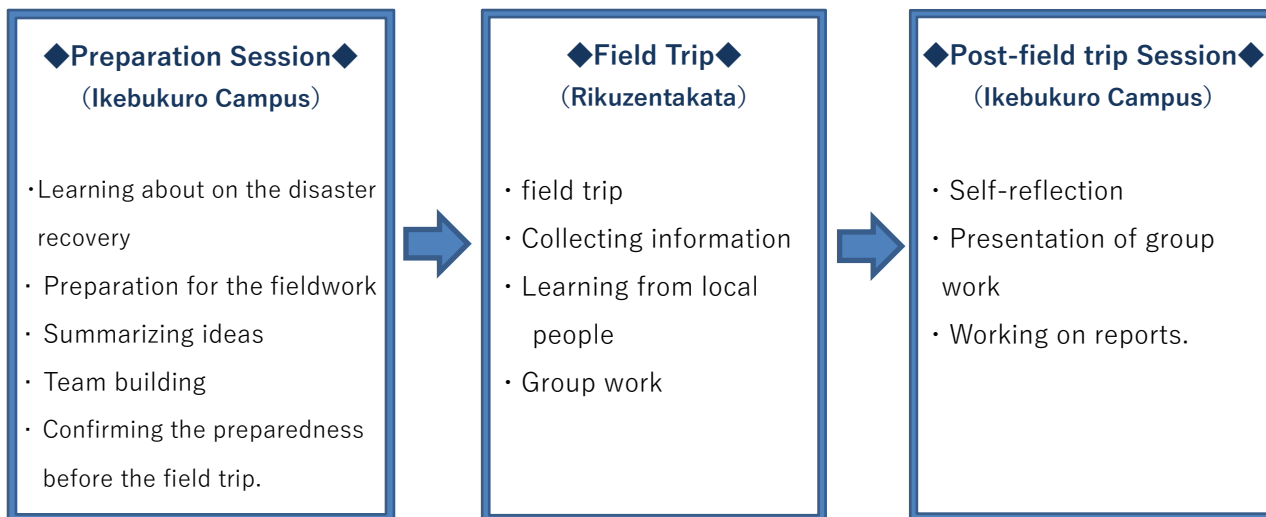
◆Preparation Session◆
（Ikebukuro Campus）

・Learning about on the disaster recovery
・ Preparation for the fieldwork
・ Summarizing ideas
・ Team building
・ Confirming the preparedness before the field trip.

◆Field Trip◆
（Rikuzentakata）

・ field trip
・ Collecting information
・ Learning from local people
・ Group work

◆Post-field trip Session◆
（Ikebukuro Campus）

・ Self-reflection
・ Presentation of group work
・ Working on reports.